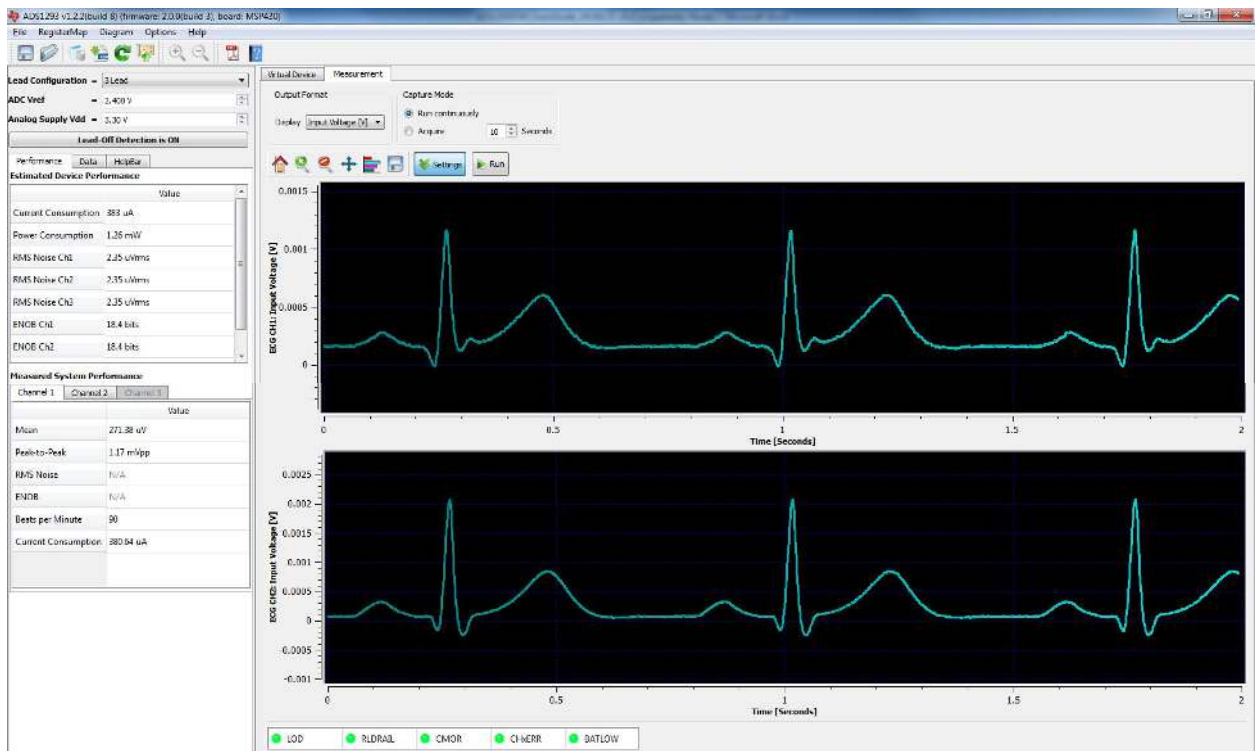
ADS1293 v1.2.2(build 8) (firmware: 2.0.0(build 3), board: MSP430)

File RegisterMap Diagram Options Help

Lead Configuration = 3 Lead
ADC Vref = 2.400 V
Analog Supply Vdd = 3.30 V
Lead-Off Detection is ON

Performance Data HelpBar

Estimated Device Performance

| | Value |
|---|---|
| Current Consumption | 383 uA |
| Power Consumption | 1.26 mW |
| RMS Noise Ch1 | 2.35 uVrms |
| RMS Noise Ch2 | 2.35 uVrms |
| RMS Noise Ch3 | 2.35 uVrms |
| ENOB Ch1 | 18.4 bits |
| ENOB Ch2 | 18.4 bits |

Measured System Performance

Channel 1 Channel 2 Channel 3

| | Value |
|---|---|
| Mean | 271.38 uV |
| Peak-to-Peak | 1.17 mVpp |
| RMS Noise | N/A |
| ENOB | N/A |
| Beats per Minute | 90 |
| Current Consumption | 380.64 uA |

Virtual Device Measurement

Output Format
Display Input Voltage [V]

Capture Mode
Run continuously
Acquire 10 Seconds

Settings Run

0.0015
0.001
0.0005
0
ECG CH1: Input Voltage [V]
0 0.5 1 1.5 2
Time [Seconds]

0.0025
0.002
0.0015
0.001
0.0005
0
-0.0005
-0.001
ECG CH2: Input Voltage [V]
0 0.5 1 1.5 2
Time [Seconds]

LOD RLDRAIL CMOR CHxERR BATLOW